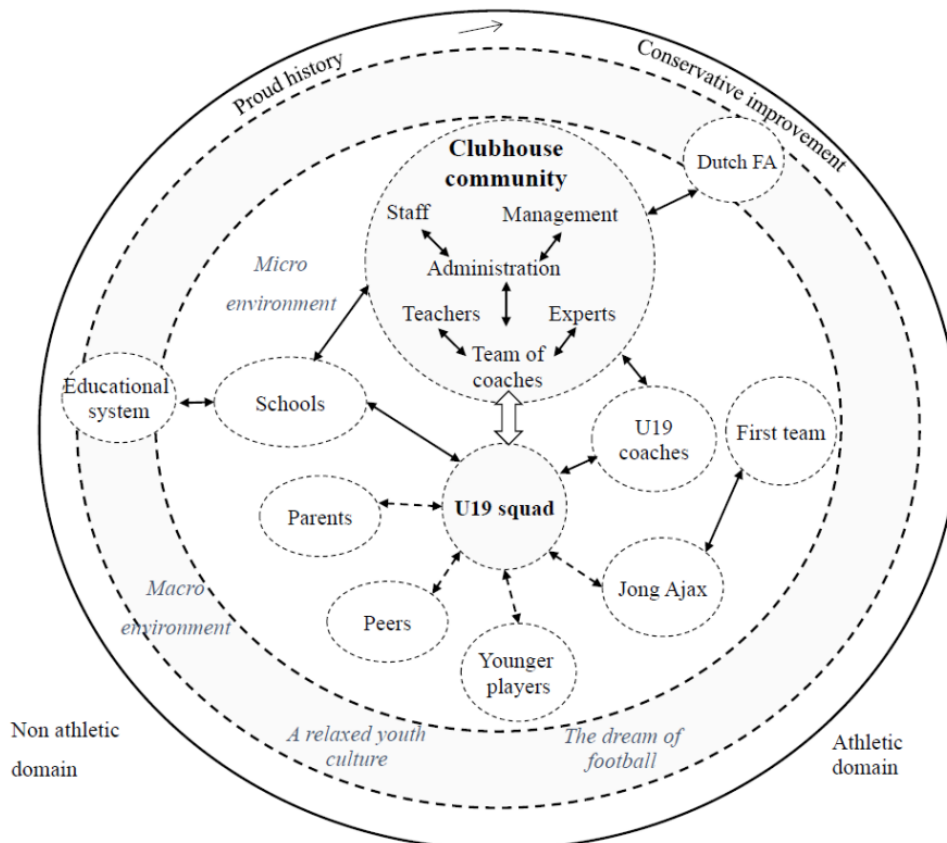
Proud history
Conservative improvement

Clubhouse community

Staff
Management
Administration
Teachers
Experts
Team of coaches

Dutch FA

Micro environment

Educational system
Schools

U19 coaches
First team

Parents
U19 squad

Macro environment

Peers
Younger players
Jong Ajax

Non athletic domain

A relaxed youth culture

The dream of football

Athletic domain